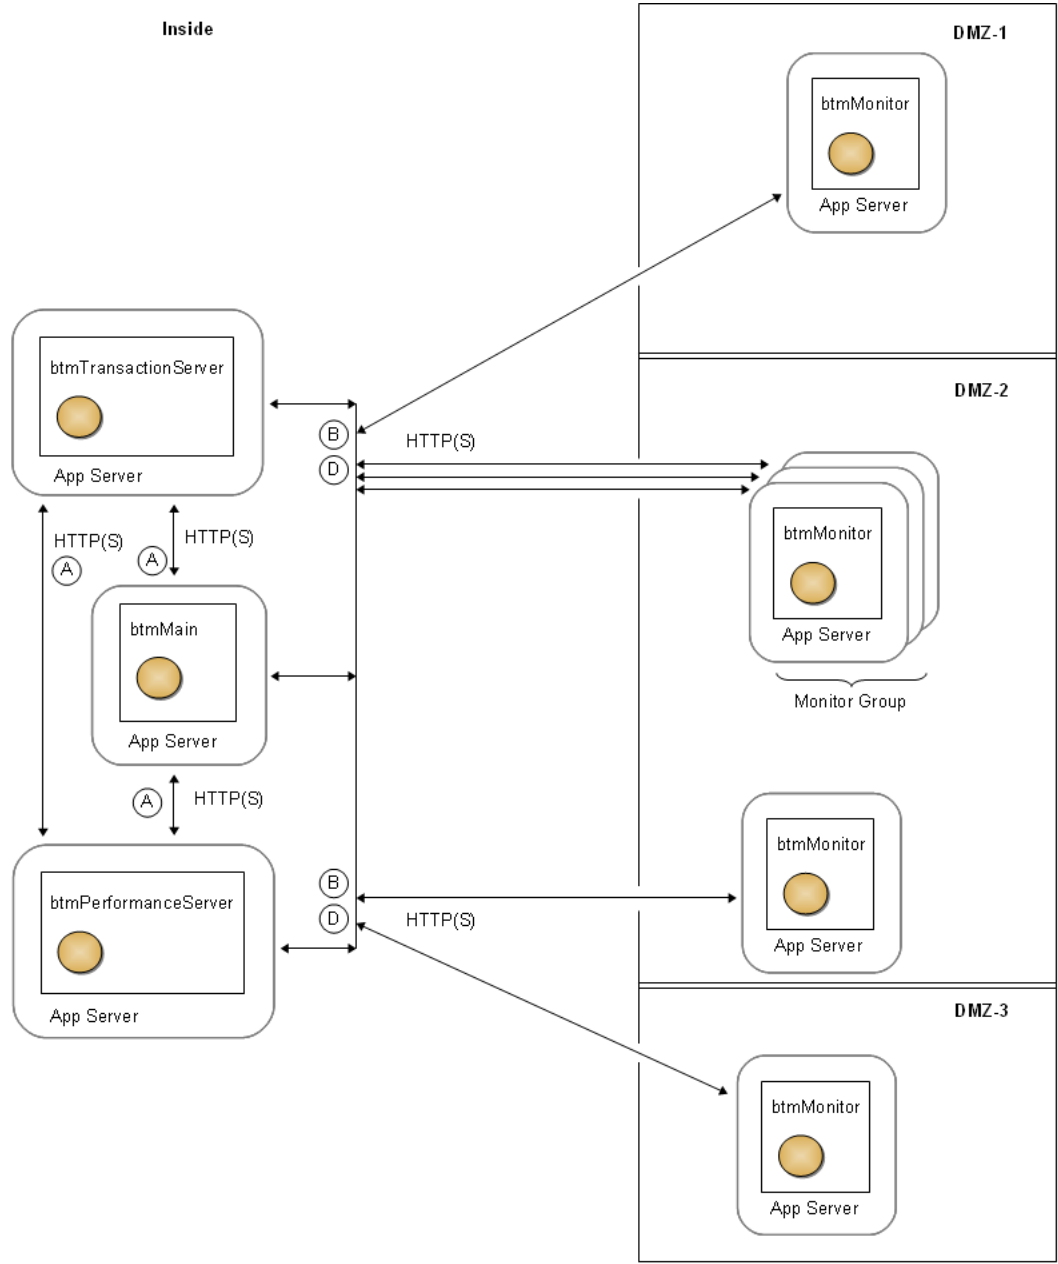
Inside

DMZ-1

btmMonitor
App Server

btmTransactionServer
App Server

DMZ-2

B
D
HTTP(S)

btmMonitor
App Server

Monitor Group

HTTP(S)
A

HTTP(S)
A

btmMain
App Server

A
HTTP(S)

btmMonitor
App Server

btmPerformanceServer
App Server

B
D
HTTP(S)

DMZ-3

btmMonitor
App Server